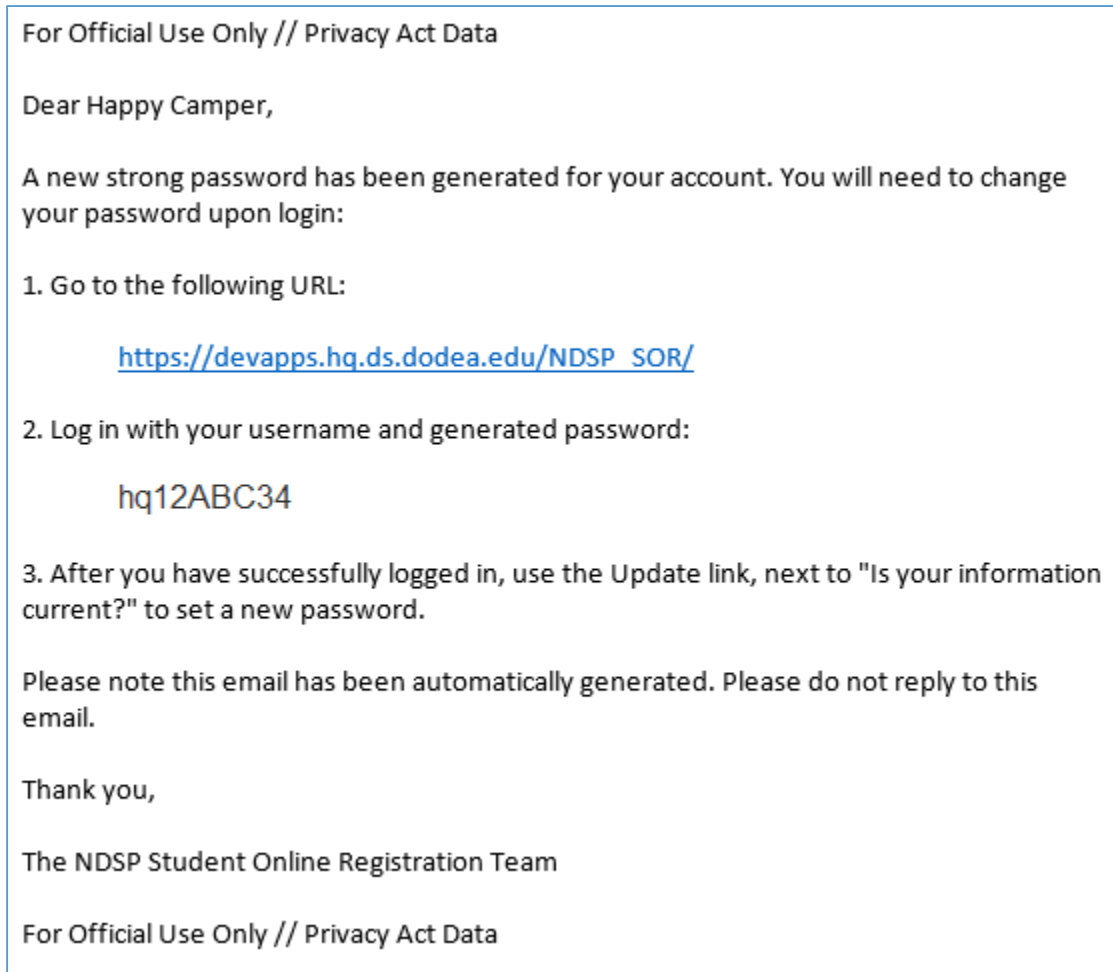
For Official Use Only // Privacy Act Data

Dear Happy Camper,

A new strong password has been generated for your account. You will need to change your password upon login:

1. Go to the following URL:

https://devapps.hq.ds.dodea.edu/NDSP_SOR/

2. Log in with your username and generated password:

hq12ABC34

3. After you have successfully logged in, use the Update link, next to "Is your information current?" to set a new password.

Please note this email has been automatically generated. Please do not reply to this email.

Thank you,

The NDSP Student Online Registration Team

For Official Use Only // Privacy Act Data